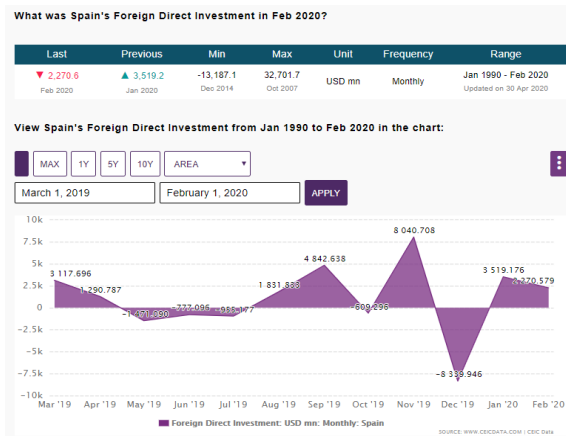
What was Spain's Foreign Direct Investment in Feb 2020?

| Last | Previous | Min | Max | Unit | Frequency | Range |
|---|---|---|---|---|---|---|
| ▼ -2,270.6 Feb 2020 | ▲ 3,519.2 Jan 2020 | -13,187.1 Dec 2014 | 32,701.7 Oct 2007 | USD mn | Monthly | Jan 1990 - Feb 2020 Updated on 30 Apr 2020 |

View Spain's Foreign Direct Investment from Jan 1990 to Feb 2020 in the chart:

MAX 1Y 5Y 10Y AREA ▾

March 1, 2019 February 1, 2020 APPLY

10k
7.5k
5k
2.5k
0
-2.5k
-5k
-7.5k
-10k

3 117.696
1 290.787
-1 471.090
-777.096
-988.177
1 831.833
4 842.638
-609.296
8 040.708
-8 339.946
3 519.176
2 270.579

Mar '19 Apr '19 May '19 Jun '19 Jul '19 Aug '19 Sep '19 Oct '19 Nov '19 Dec '19 Jan '20 Feb '20

Foreign Direct Investment: USD mn: Monthly: Spain

SOURCE: WWW.CEICDATA.COM | CEIC Data